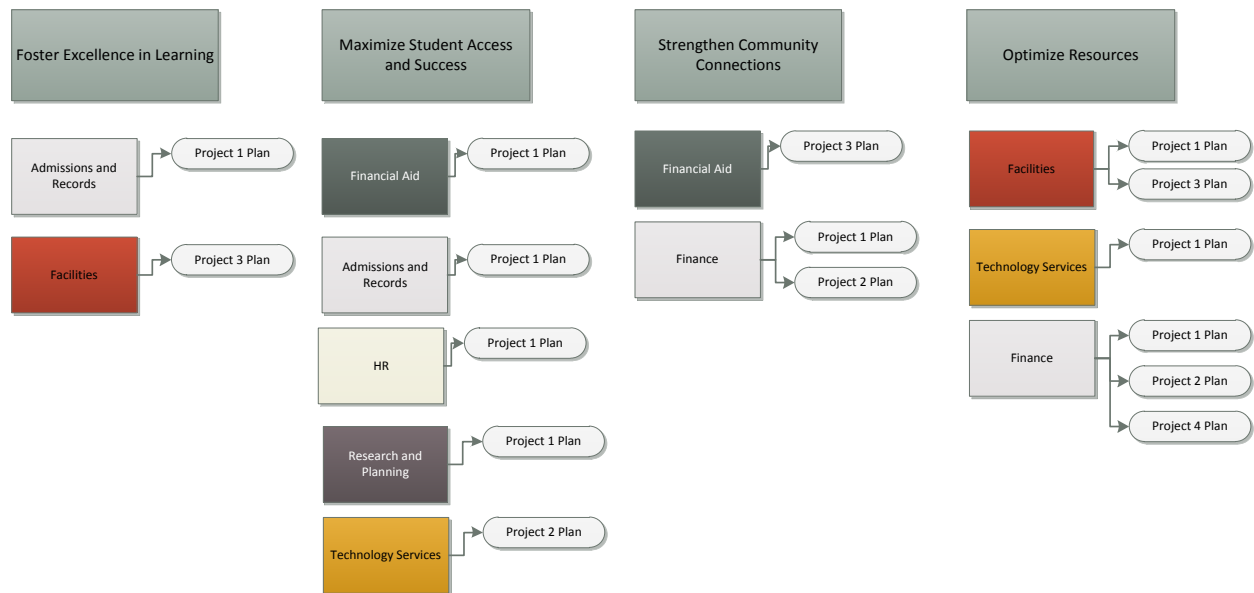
Foster Excellence in Learning

Admissions and Records

Project 1 Plan

Facilities

Project 3 Plan

Maximize Student Access and Success

Financial Aid

Project 1 Plan

Admissions and Records

Project 1 Plan

HR

Project 1 Plan

Research and Planning

Project 1 Plan

Technology Services

Project 2 Plan

Strengthen Community Connections

Financial Aid

Project 3 Plan

Finance

Project 1 Plan

Project 2 Plan

Optimize Resources

Facilities

Project 1 Plan

Project 3 Plan

Technology Services

Project 1 Plan

Finance

Project 1 Plan

Project 2 Plan

Project 4 Plan